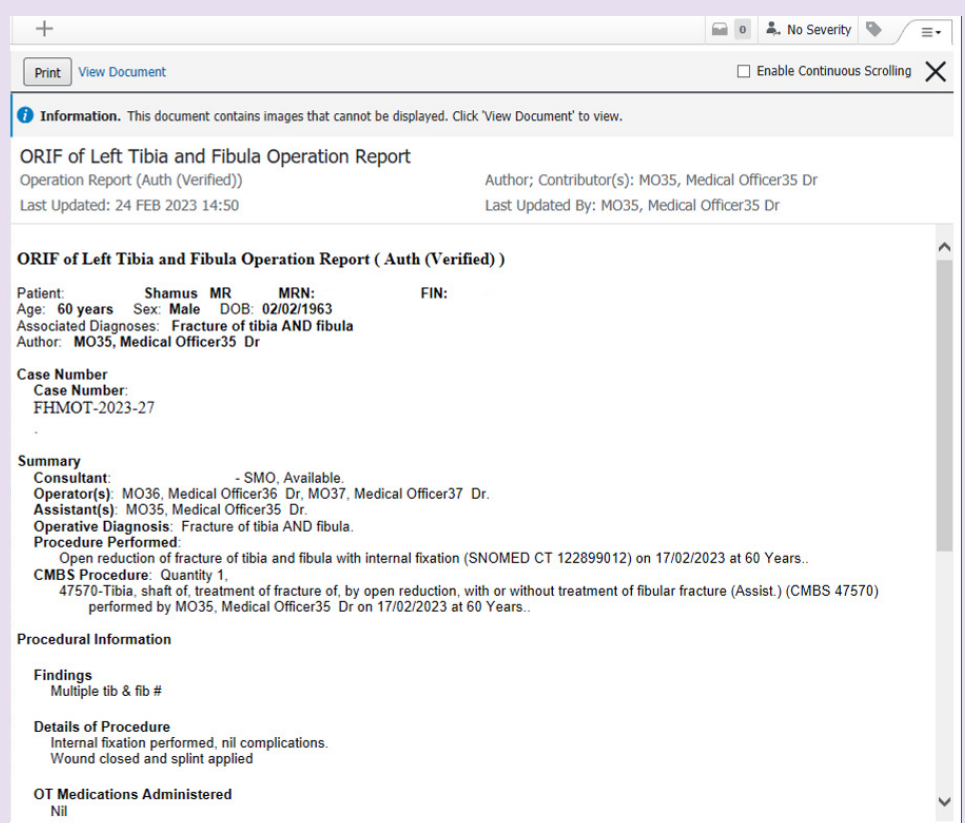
+

0 No Severity

Print View Document

Enable Continuous Scrolling

Information. This document contains images that cannot be displayed. Click 'View Document' to view.

ORIF of Left Tibia and Fibula Operation Report

Operation Report (Auth (Verified))

Author; Contributor(s): MO35, Medical Officer35 Dr

Last Updated: 24 FEB 2023 14:50

Last Updated By: MO35, Medical Officer35 Dr

ORIF of Left Tibia and Fibula Operation Report ( Auth (Verified) )

Patient: Shamus MR MRN: FIN:
Age: 60 years Sex: Male DOB: 02/02/1963
Associated Diagnoses: Fracture of tibia AND fibula
Author: MO35, Medical Officer35 Dr

Case Number
Case Number:
FHMOT-2023-27
.

Summary
Consultant: - SMO, Available.
Operator(s): MO36, Medical Officer36 Dr, MO37, Medical Officer37 Dr.
Assistant(s): MO35, Medical Officer35 Dr.
Operative Diagnosis: Fracture of tibia AND fibula.
Procedure Performed:
Open reduction of fracture of tibia and fibula with internal fixation (SNOMED CT 122899012) on 17/02/2023 at 60 Years..
CMBS Procedure: Quantity 1,
47570-Tibia, shaft of, treatment of fracture of, by open reduction, with or without treatment of fibular fracture (Assist.) (CMBS 47570) performed by MO35, Medical Officer35 Dr on 17/02/2023 at 60 Years..

Procedural Information

Findings
Multiple tib & fib #

Details of Procedure
Internal fixation performed, nil complications.
Wound closed and splint applied

OT Medications Administered
Nil